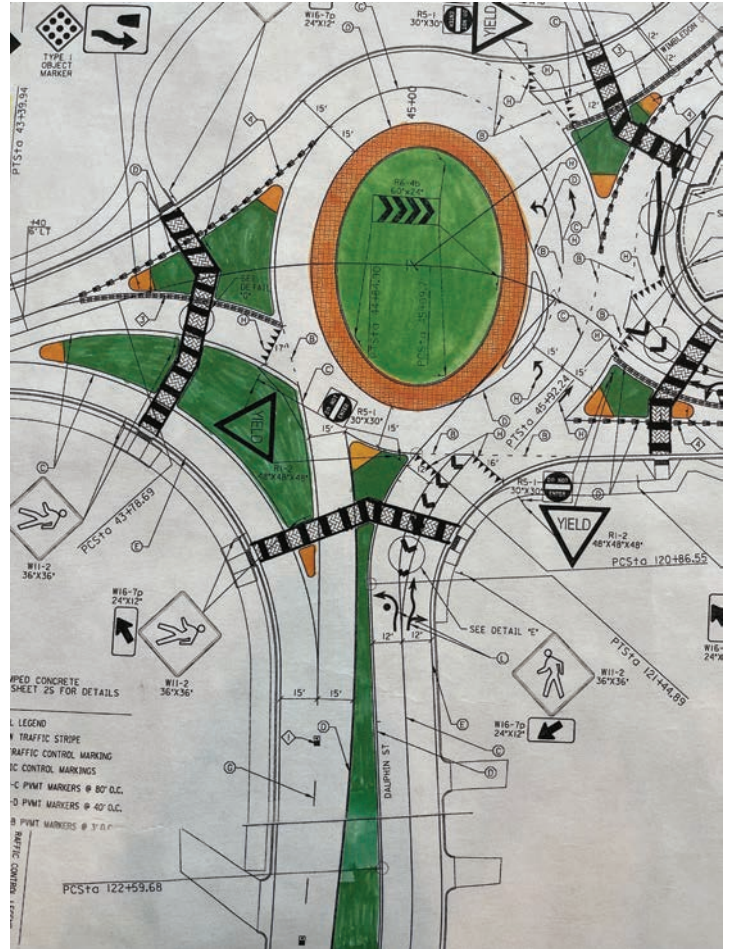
TYPE 1 OBJECT MARKER

W16-7p 24"X12"

R5-1 30"X30"

YIELD

WIMBLEDON

PTSta 43+39.94

45+00

15'

15'

12'

+40 15' LT

R6-4b 60"x24"

PTSta 44+40.00

PCSta 45+19.47

SEE DETAIL "D"

15'

YIELD

R1-2 48"X48"X48"

R5-1 30"X30"

15'

15'

PTSta 45+92.24

R5-1 30"X30"

DO NOT ENTER

YIELD

R1-2 48"X48"X48"

PCSta 43+78.69

W11-2 36"X36"

PCSta 120+86.55

W16-7p 24"X12"

W11-2 36"X36"

12'

12'

SEE DETAIL "E"

PTSta 121+44.89

W11-2 36"X36"

W16-7p 24"X12"

W16- 24"X

MPED CONCRETE SHEET 25 FOR DETAILS

L LEGEND
TRAFFIC STRIPE
RAFFIC CONTROL MARKING
C CONTROL MARKINGS
-C PVMT MARKERS @ 80' O.C.
-D PVMT MARKERS @ 40' O.C.
B PVMT MARKERS @ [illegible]

15'

15'

DAUPHIN ST

PCSta 122+59.68

RAFFIC CONTROL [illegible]